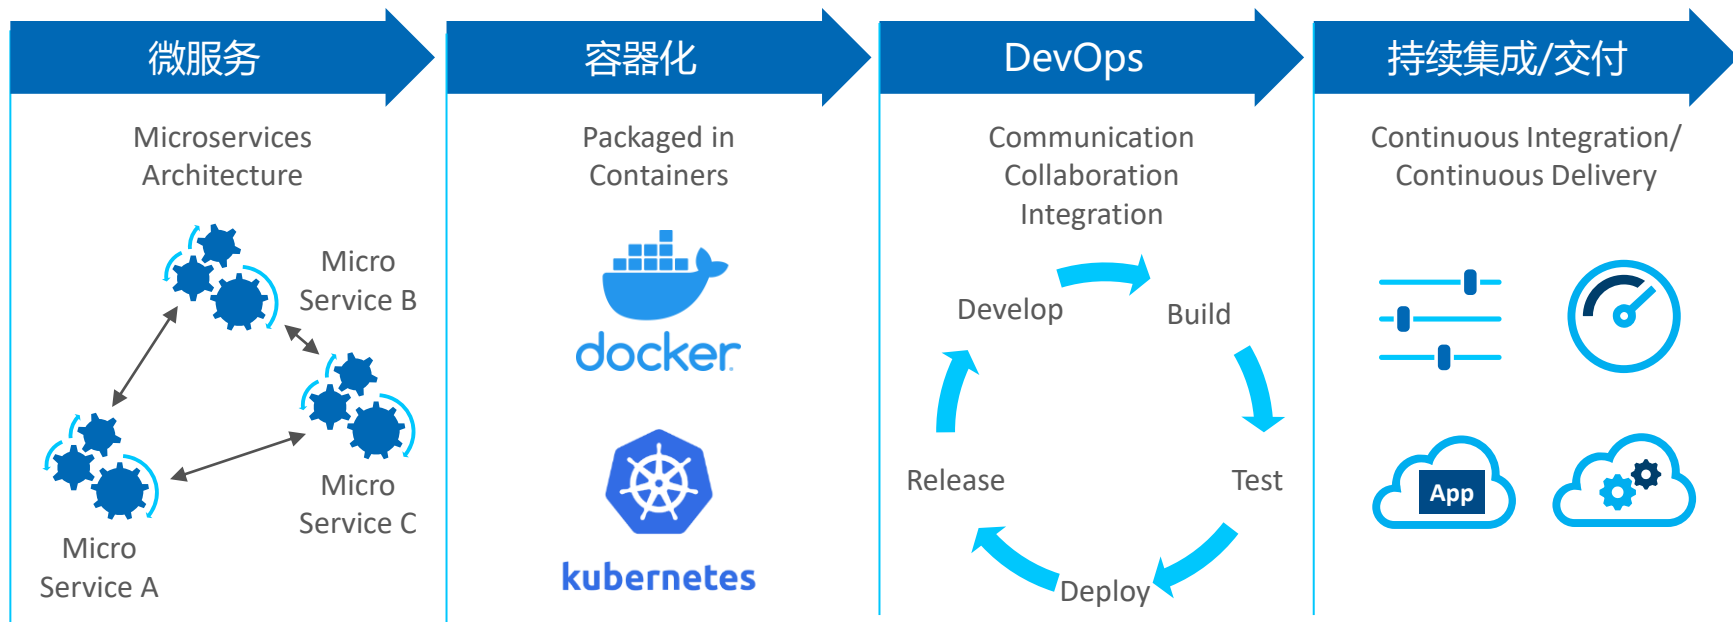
微服务

Microservices Architecture

Micro Service B

Micro Service C

Micro Service A

容器化

Packaged in Containers

docker

kubernetes

DevOps

Communication Collaboration Integration

Develop

Build

Test

Deploy

Release

持续集成/交付

Continuous Integration/ Continuous Delivery

App